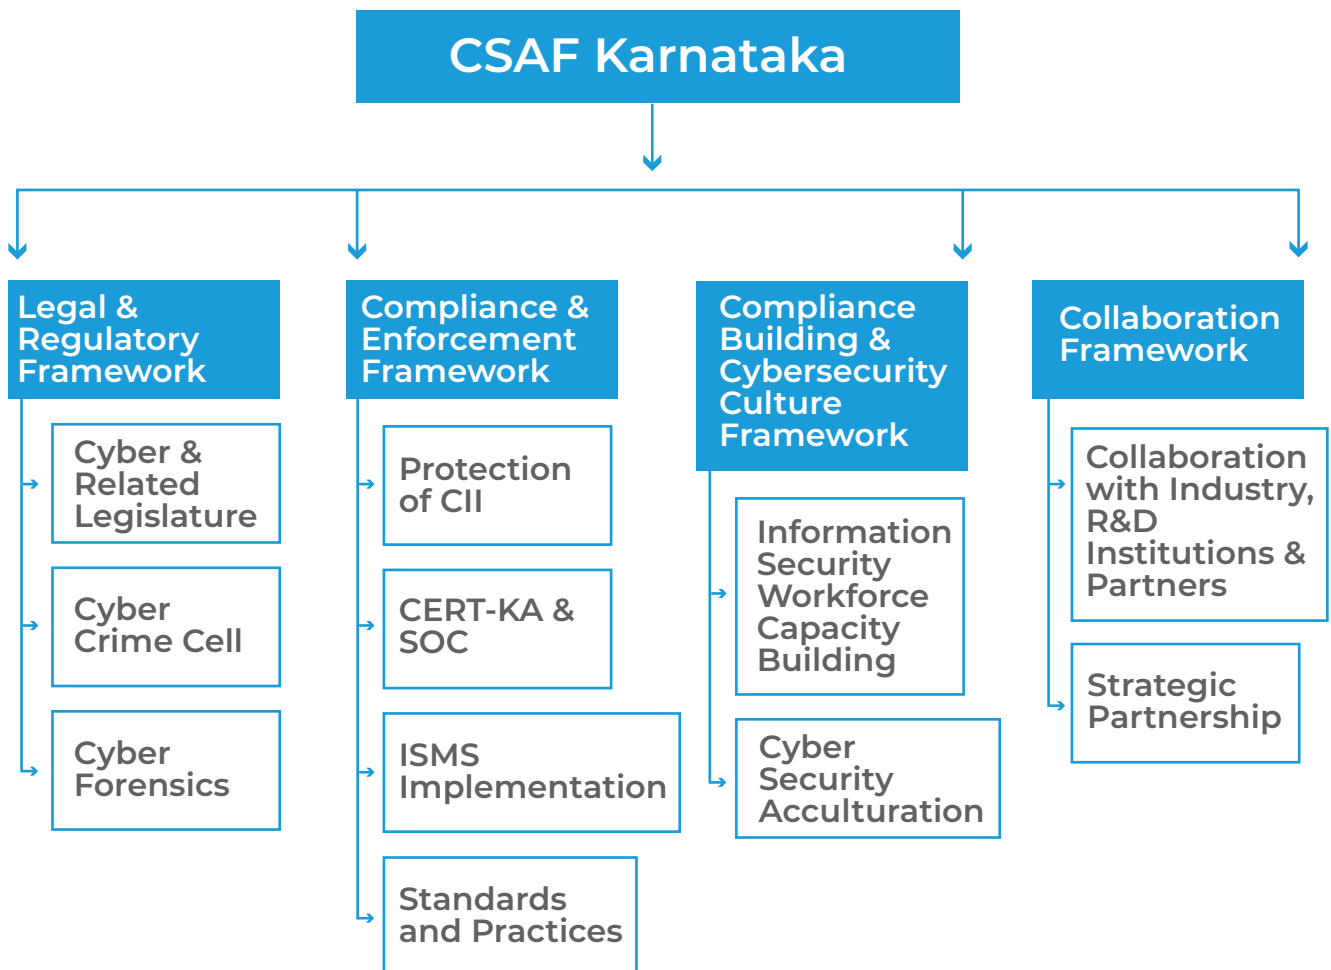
CSAF Karnataka

Legal & Regulatory Framework

Cyber & Related Legislature

Cyber Crime Cell

Cyber Forensics

Compliance & Enforcement Framework

Protection of CII

CERT-KA & SOC

ISMS Implementation

Standards and Practices

Compliance Building & Cybersecurity Culture Framework

Information Security Workforce Capacity Building

Cyber Security Acculturation

Collaboration Framework

Collaboration with Industry, R&D Institutions & Partners

Strategic Partnership